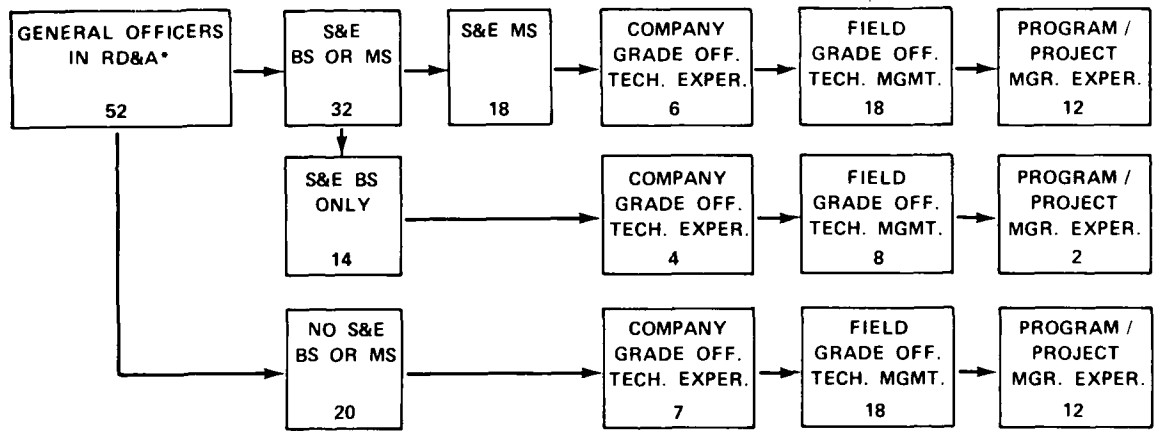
GENERAL OFFICERS IN RD&A*
52

S&E BS OR MS
32

S&E MS
18

COMPANY GRADE OFF. TECH. EXPER.
6

FIELD GRADE OFF. TECH. MGMT.
18

PROGRAM / PROJECT MGR. EXPER.
12

S&E BS ONLY
14

COMPANY GRADE OFF. TECH. EXPER.
4

FIELD GRADE OFF. TECH. MGMT.
8

PROGRAM / PROJECT MGR. EXPER.
2

NO S&E BS OR MS
20

COMPANY GRADE OFF. TECH. EXPER.
7

FIELD GRADE OFF. TECH. MGMT.
18

PROGRAM / PROJECT MGR. EXPER.
12